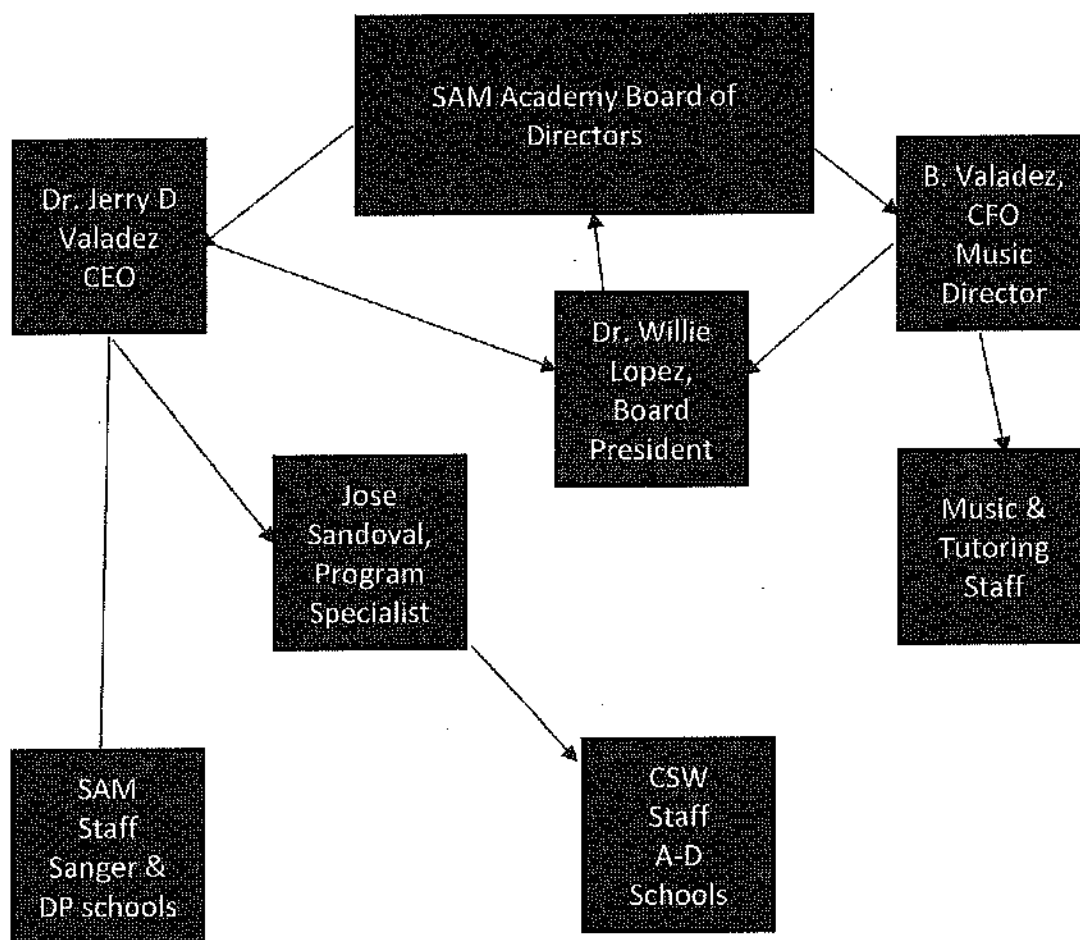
SAM Academy Board of Directors

Dr. Jerry D Valadez CEO

B. Valadez, CFO Music Director

Dr. Willie Lopez, Board President

Jose Sandoval, Program Specialist

Music & Tutoring Staff

SAM Staff Sanger & DP schools

CSW Staff A-D Schools